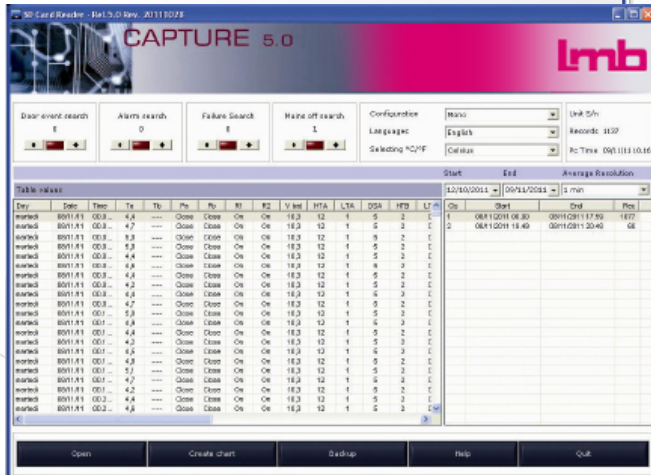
SD Card Reader - Rel.5.0 Rev. 20111073

CAPTURE 5.0

lmb

Door event search
0

Alarm search
0

Failure Search
0

Mains off search
1

Configuration: None
Language: English
Selecting °C/°F: Celsius

Unit S/n
Records: 1137
Pc Time: 09/11/11 10.16

Start End Average Resolution
12/10/2011 09/11/2011 1 min

Table values

| Day | Date | Time | Tx | Tb | Pn | Pb | R1 | R2 | V inl | HTA | LTA | DSA | HFB | LT |
|---|---|---|---|---|---|---|---|---|---|---|---|---|---|---|
| martedì | 08/11/11 | 00.3... | 4,4 | ---- | Close | Close | On | On | 10,3 | 12 | 1 | 5 | 2 | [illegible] |
| martedì | 08/11/11 | 00.3... | 4,7 | ---- | Close | Close | On | On | 10,3 | 12 | 1 | 5 | 2 | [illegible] |
| martedì | 08/11/11 | 00.3... | 5,3 | ---- | Close | Close | On | On | 10,3 | 12 | 1 | 5 | 2 | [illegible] |
| martedì | 08/11/11 | 00.3... | 4,4 | ---- | Close | Close | On | On | 10,3 | 12 | 1 | 5 | 2 | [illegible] |
| martedì | 08/11/11 | 00.3... | 4,4 | ---- | Close | Close | On | On | 10,3 | 12 | 1 | 5 | 2 | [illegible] |
| martedì | 08/11/11 | 00.3... | 4,4 | ---- | Close | Close | On | On | 10,3 | 12 | 1 | 5 | 2 | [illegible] |
| martedì | 08/11/11 | 00.3... | 4,2 | ---- | Close | Close | On | On | 10,3 | 12 | 1 | 5 | 2 | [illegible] |
| martedì | 08/11/11 | 00.3... | 4,4 | ---- | Close | Close | On | On | 10,3 | 12 | 1 | 5 | 2 | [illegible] |
| martedì | 08/11/11 | 00.3... | 4,7 | ---- | Close | Close | On | On | 10,3 | 12 | 1 | 5 | 2 | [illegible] |
| martedì | 08/11/11 | 00.1... | 5,0 | ---- | Close | Close | On | On | 10,3 | 12 | 1 | 5 | 2 | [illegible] |
| martedì | 08/11/11 | 00.1... | 4,4 | ---- | Close | Close | On | On | 10,3 | 12 | 1 | 5 | 2 | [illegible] |
| martedì | 08/11/11 | 00.1... | 4,4 | ---- | Close | Close | On | On | 10,3 | 12 | 1 | 5 | 2 | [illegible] |
| martedì | 08/11/11 | 00.1... | 4,6 | ---- | Close | Close | On | On | 10,3 | 12 | 1 | 5 | 2 | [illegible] |
| martedì | 08/11/11 | 00.1... | 4,4 | ---- | Close | Close | On | On | 10,3 | 12 | 1 | 5 | 2 | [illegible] |
| martedì | 08/11/11 | 00.1... | 4,4 | ---- | Close | Close | On | On | 10,3 | 12 | 1 | 5 | 2 | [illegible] |
| martedì | 08/11/11 | 00.1... | 5,1 | ---- | Close | Close | On | On | 10,3 | 12 | 1 | 5 | 2 | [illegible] |
| martedì | 08/11/11 | 00.1... | 4,7 | ---- | Close | Close | On | On | 10,3 | 12 | 1 | 5 | 2 | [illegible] |
| martedì | 08/11/11 | 00.1... | 4,7 | ---- | Close | Close | On | On | 10,3 | 12 | 1 | 5 | 2 | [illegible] |
| martedì | 08/11/11 | 00.2... | 4,4 | ---- | Close | Close | On | On | 10,3 | 12 | 1 | 5 | 2 | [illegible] |
| martedì | 08/11/11 | 00.2... | 4,6 | ---- | Close | Close | On | On | 10,3 | 12 | 1 | 5 | 2 | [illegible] |

| Cn | Start | End | Rec |
|---|---|---|---|
| 1 | 08/11/2011 06.30 | 08/11/2011 17.59 | 1077 |
| 2 | 08/11/2011 19.49 | 08/11/2011 20.49 | 60 |

Open | Create chart | Backup | Help | Quit